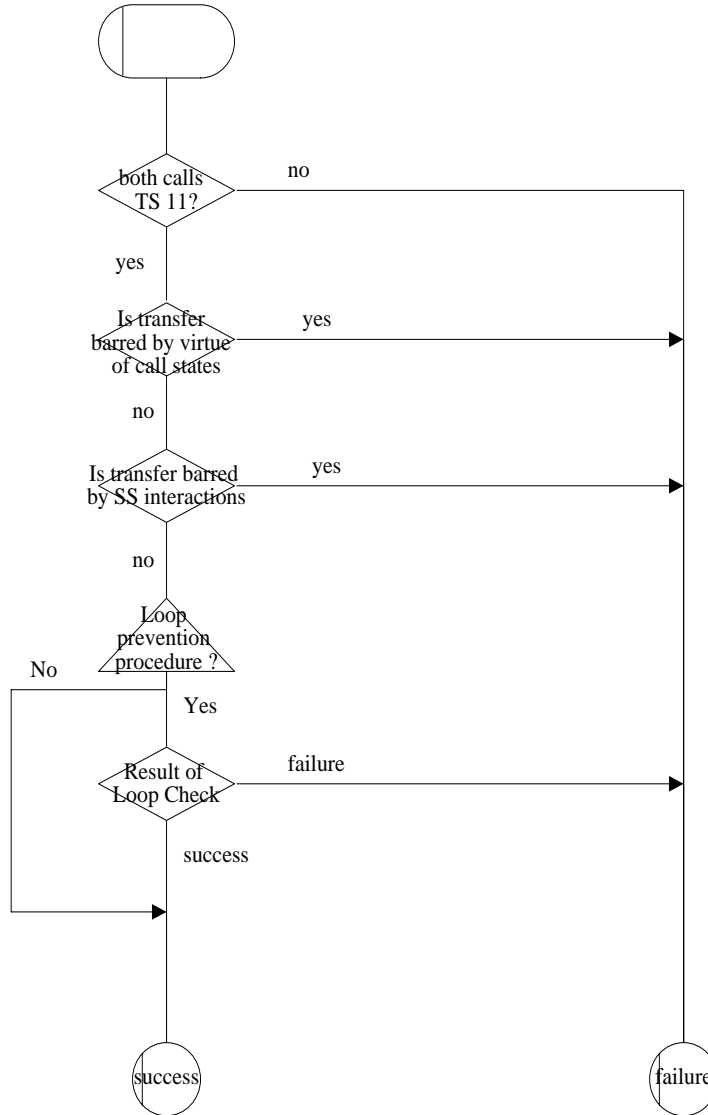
both calls TS 11?

no

yes

Is transfer barred by virtue of call states

yes

no

Is transfer barred by SS interactions

yes

no

Loop prevention procedure ?

No

Yes

Result of Loop Check

failure

success

success

failure